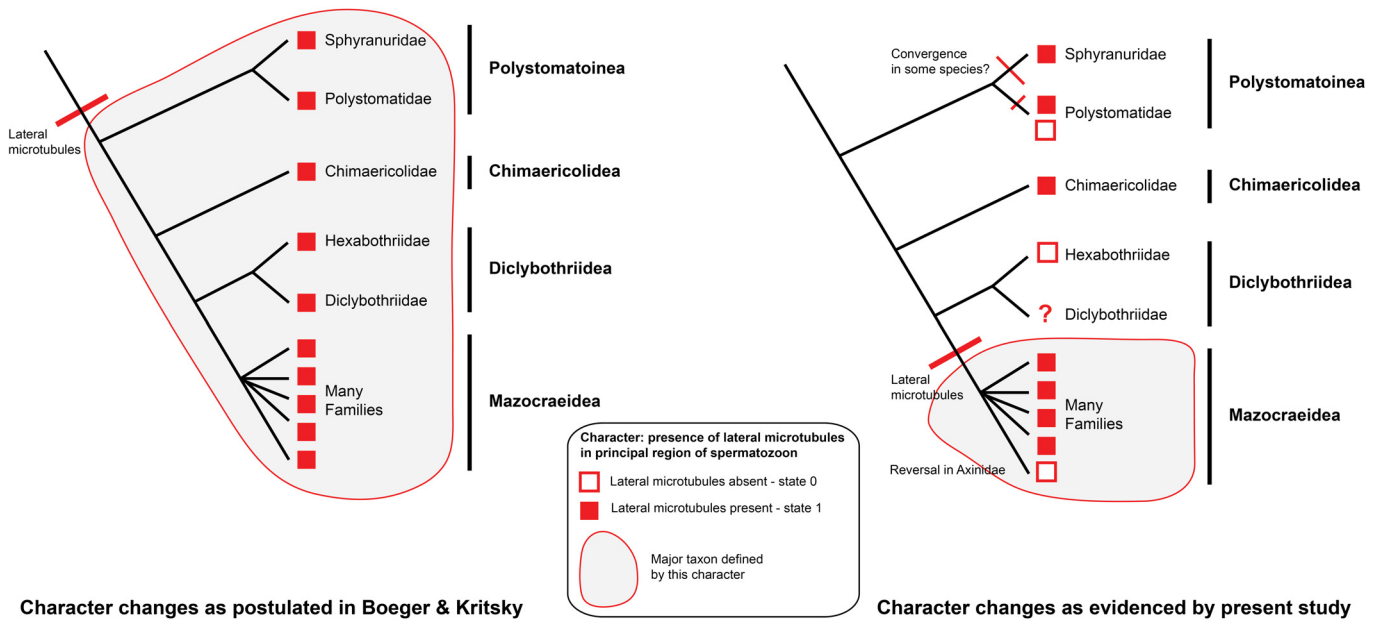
Lateral microtubules

Sphyranuridae

Polystomatidae

Polystomatoinea

Chimaericolidae

Chimaericolidea

Hexabothriidae

Diclybothriidae

Diclybothriidea

Many Families

Mazocraeidea

Character changes as postulated in Boeger & Kritsky

Convergence in some species?

Sphyranuridae

Polystomatidae

Polystomatoinea

Chimaericolidae

Chimaericolidea

Hexabothriidae

?

Diclybothriidae

Diclybothriidea

Lateral microtubules

Many Families

Reversal in Axinidae

Mazocraeidea

Character changes as evidenced by present study

Character: presence of lateral microtubules in principal region of spermatozoon

Lateral microtubules absent - state 0

Lateral microtubules present - state 1

Major taxon defined by this character